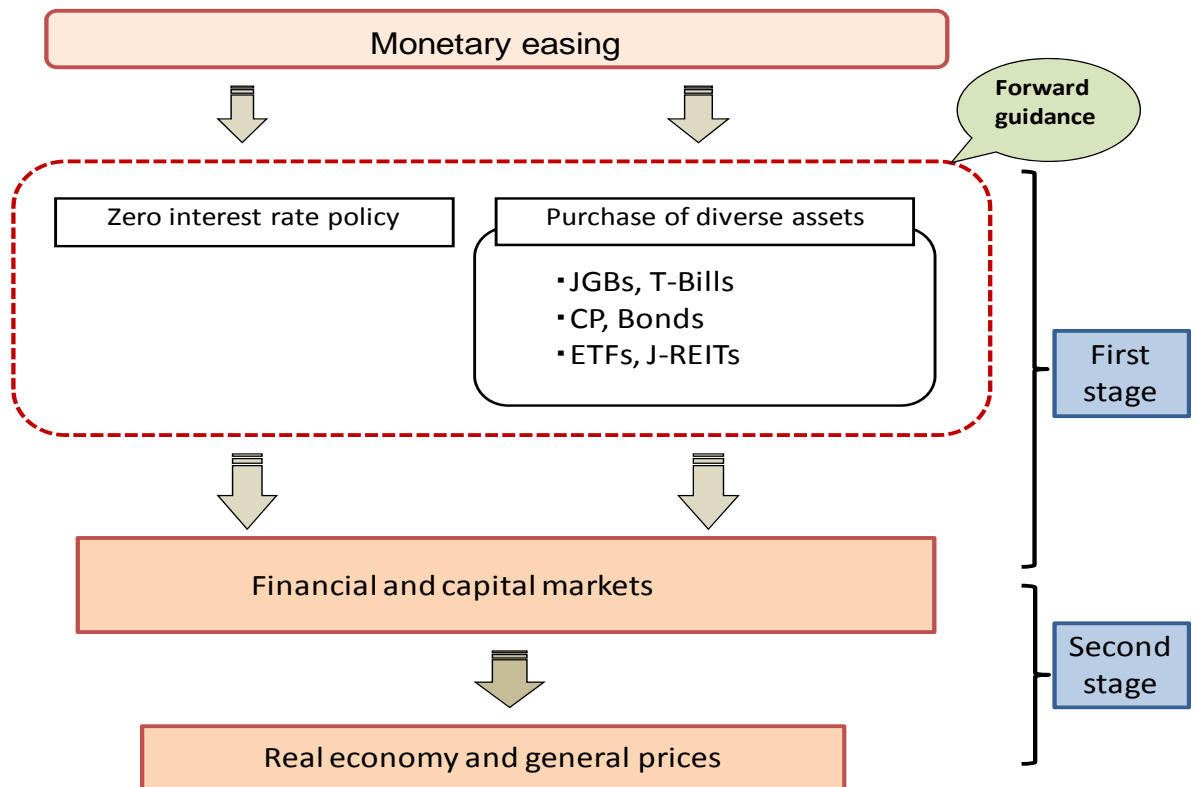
Monetary easing

Forward guidance

Zero interest rate policy

Purchase of diverse assets

・JGBs, T-Bills
・CP, Bonds
・ETFs, J-REITs

First stage

Financial and capital markets

Second stage

Real economy and general prices